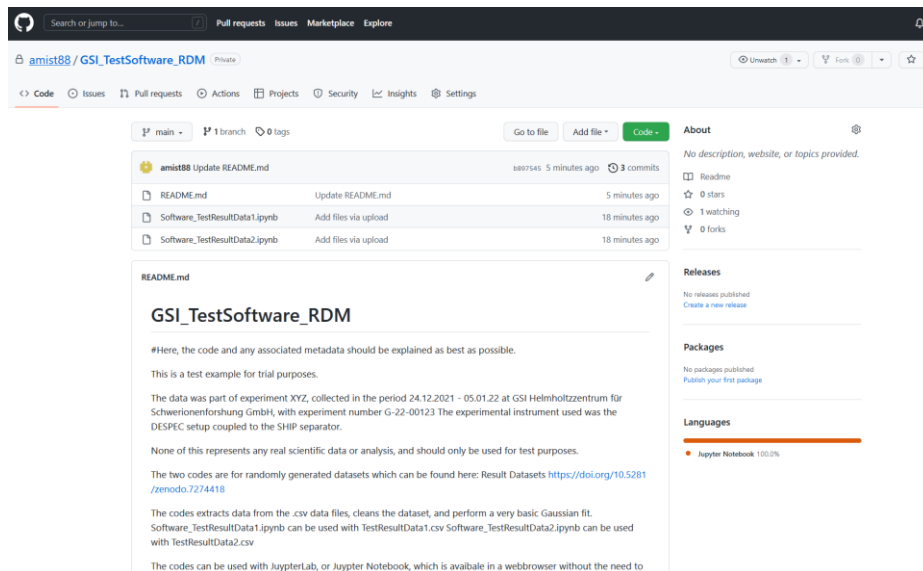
Search or jump to... / Pull requests Issues Marketplace Explore

amist88 / GSI_TestSoftware_RDM Private

Unwatch 1 Fork 0

Code Issues Pull requests Actions Projects Security Insights Settings

main 1 branch 0 tags

Go to file Add file Code

amist88 Update README.md b897545 5 minutes ago 3 commits

| | | |
|---|---|---|
| README.md | Update README.md | 5 minutes ago |
| Software_TestResultData1.ipynb | Add files via upload | 18 minutes ago |
| Software_TestResultData2.ipynb | Add files via upload | 18 minutes ago |

README.md

GSI_TestSoftware_RDM

#Here, the code and any associated metadata should be explained as best as possible.

This is a test example for trial purposes.

The data was part of experiment XYZ, collected in the period 24.12.2021 - 05.01.22 at GSI Helmholtzzentrum für Schwerionenforshung GmbH, with experiment number G-22-00123 The experimental instrument used was the DESPEC setup coupled to the SHIP separator.

None of this represents any real scientific data or analysis, and should only be used for test purposes.

The two codes are for randomly generated datasets which can be found here: Result Datasets https://doi.org/10.5281/zenodo.7274418

The codes extracts data from the .csv data files, cleans the dataset, and perform a very basic Gaussian fit. Software_TestResultData1.ipynb can be used with TestResultData1.csv Software_TestResultData2.ipynb can be used with TestResultData2.csv

The codes can be used with JuypterLab, or Juypter Notebook, which is availale in a webbrowser without the need to

About

No description, website, or topics provided.

Readme

0 stars

1 watching

0 forks

Releases

No releases published
Create a new release

Packages

No packages published
Publish your first package

Languages

Jupyter Notebook 100.0%